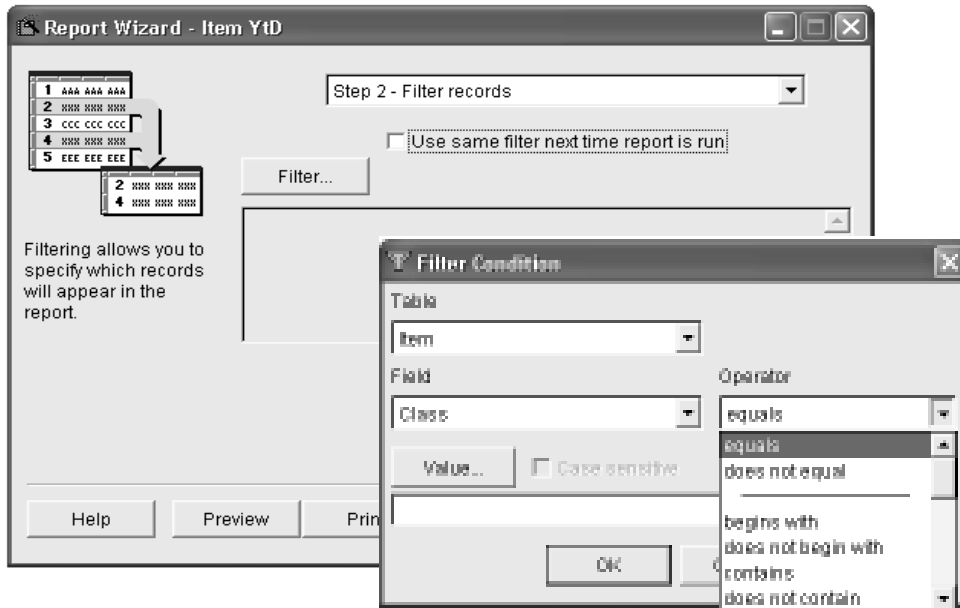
Report Wizard - Item YtD

1 AAA AAA AAA
2 xxx xxx xxx
3 CCC CCC CCC
4 xxx xxx xxx
5 EEE EEE EEE

2 xxx xxx xxx
4 xxx xxx xxx

Step 2 - Filter records

Use same filter next time report is run

Filter...

Filtering allows you to specify which records will appear in the report.

Help

Preview

Prin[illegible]

Filter Condition

Table

Item

Field

Class

Operator

equals

equals
does not equal
begins with
does not begin with
contains
does not contain

Value...

Case sensitive

OK

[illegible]